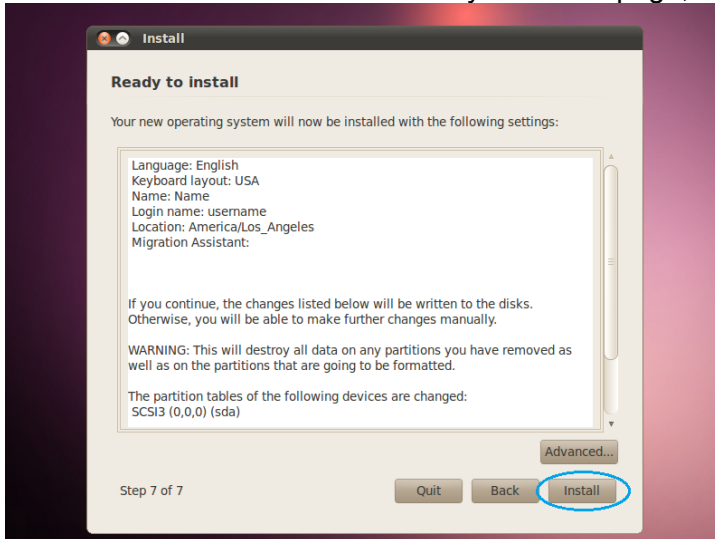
Install

Ready to install

Your new operating system will now be installed with the following settings:

Language: English
Keyboard layout: USA
Name: Name
Login name: username
Location: America/Los_Angeles
Migration Assistant:

If you continue, the changes listed below will be written to the disks. Otherwise, you will be able to make further changes manually.

WARNING: This will destroy all data on any partitions you have removed as well as on the partitions that are going to be formatted.

The partition tables of the following devices are changed:
SCSI3 (0,0,0) (sda)

Advanced...

Step 7 of 7

Quit

Back

Install